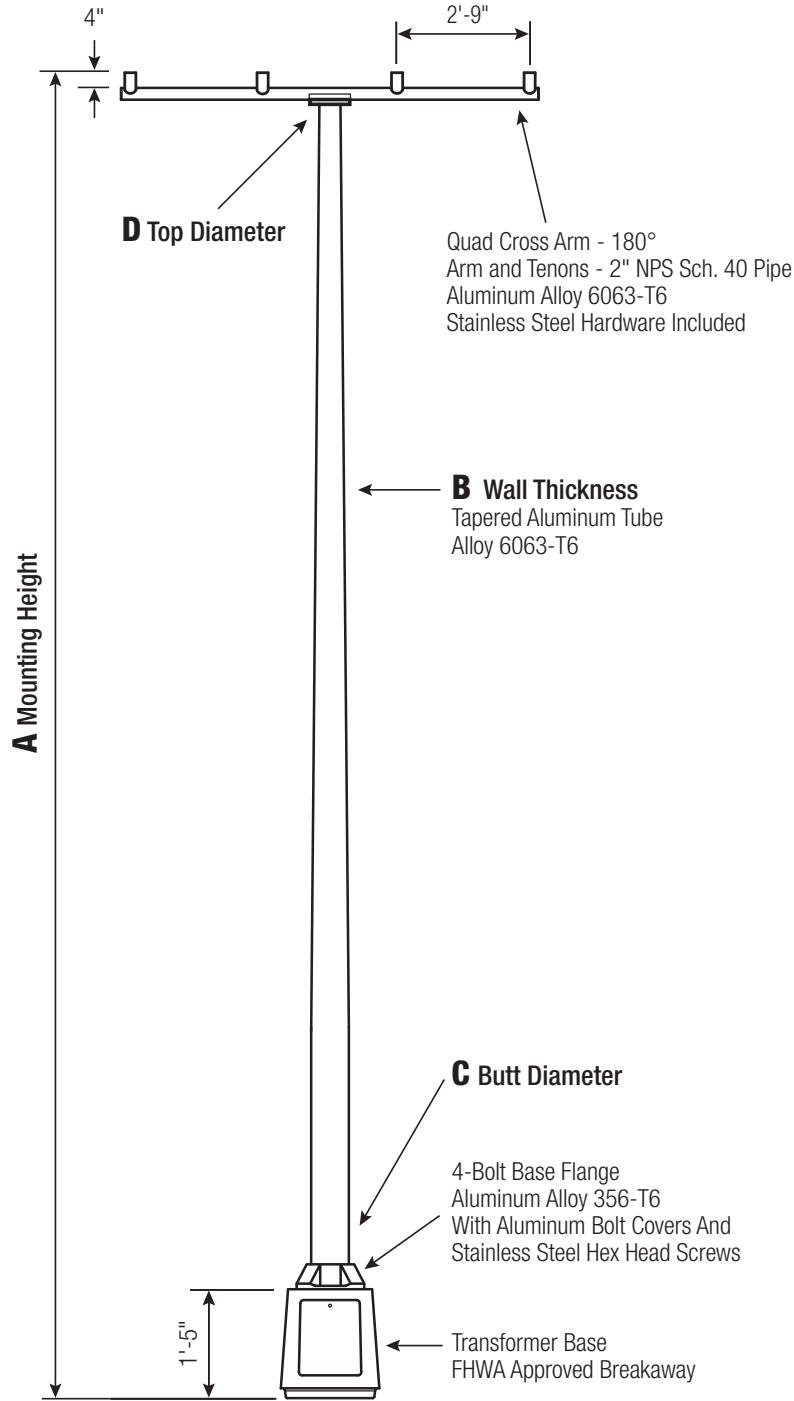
4"

2'-9"

D Top Diameter

Quad Cross Arm - 180°
Arm and Tenons - 2" NPS Sch. 40 Pipe
Aluminum Alloy 6063-T6
Stainless Steel Hardware Included

B Wall Thickness
Tapered Aluminum Tube
Alloy 6063-T6

A Mounting Height

C Butt Diameter

4-Bolt Base Flange
Aluminum Alloy 356-T6
With Aluminum Bolt Covers And
Stainless Steel Hex Head Screws

1'-5"

Transformer Base
FHWA Approved Breakaway